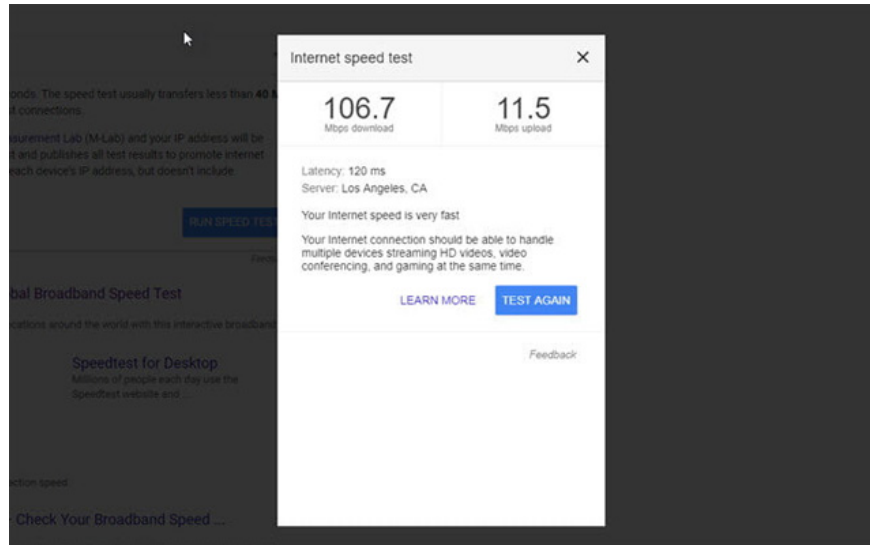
onds. The speed test usually transfers less than 40 M
t connections.

surement Lab (M-Lab) and your IP address will be
t and publishes all test results to promote internet
each device's IP address, but doesn't include

RUN SPEED TEST

bal Broadband Speed Test

cations around the world with this interactive broadband

Speedtest for Desktop
Millions of people each day use the Speedtest website and ...

ction speed

Check Your Broadband Speed ...

Internet speed test

×

106.7
Mbps download

11.5
Mbps upload

Latency: 120 ms
Server: Los Angeles, CA

Your Internet speed is very fast

Your Internet connection should be able to handle multiple devices streaming HD videos, video conferencing, and gaming at the same time.

LEARN MORE

TEST AGAIN

Feedback